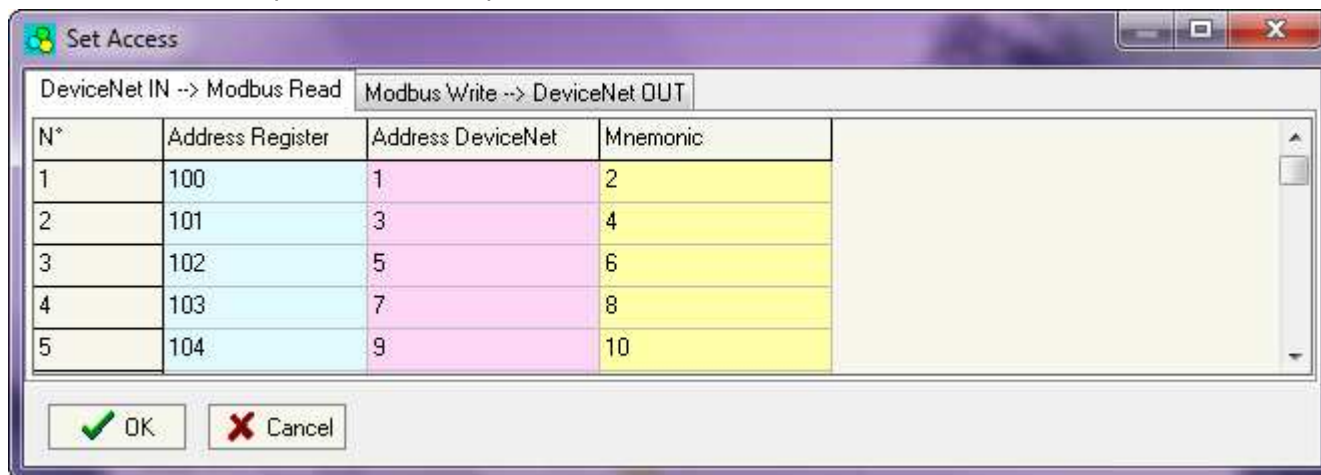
Set Access

DeviceNet IN --> Modbus Read | Modbus Write --> DeviceNet OUT

| N° | Address Register | Address DeviceNet | Mnemonic |
|---|---|---|---|
| 1 | 100 | 1 | 2 |
| 2 | 101 | 3 | 4 |
| 3 | 102 | 5 | 6 |
| 4 | 103 | 7 | 8 |
| 5 | 104 | 9 | 10 |

OK | Cancel